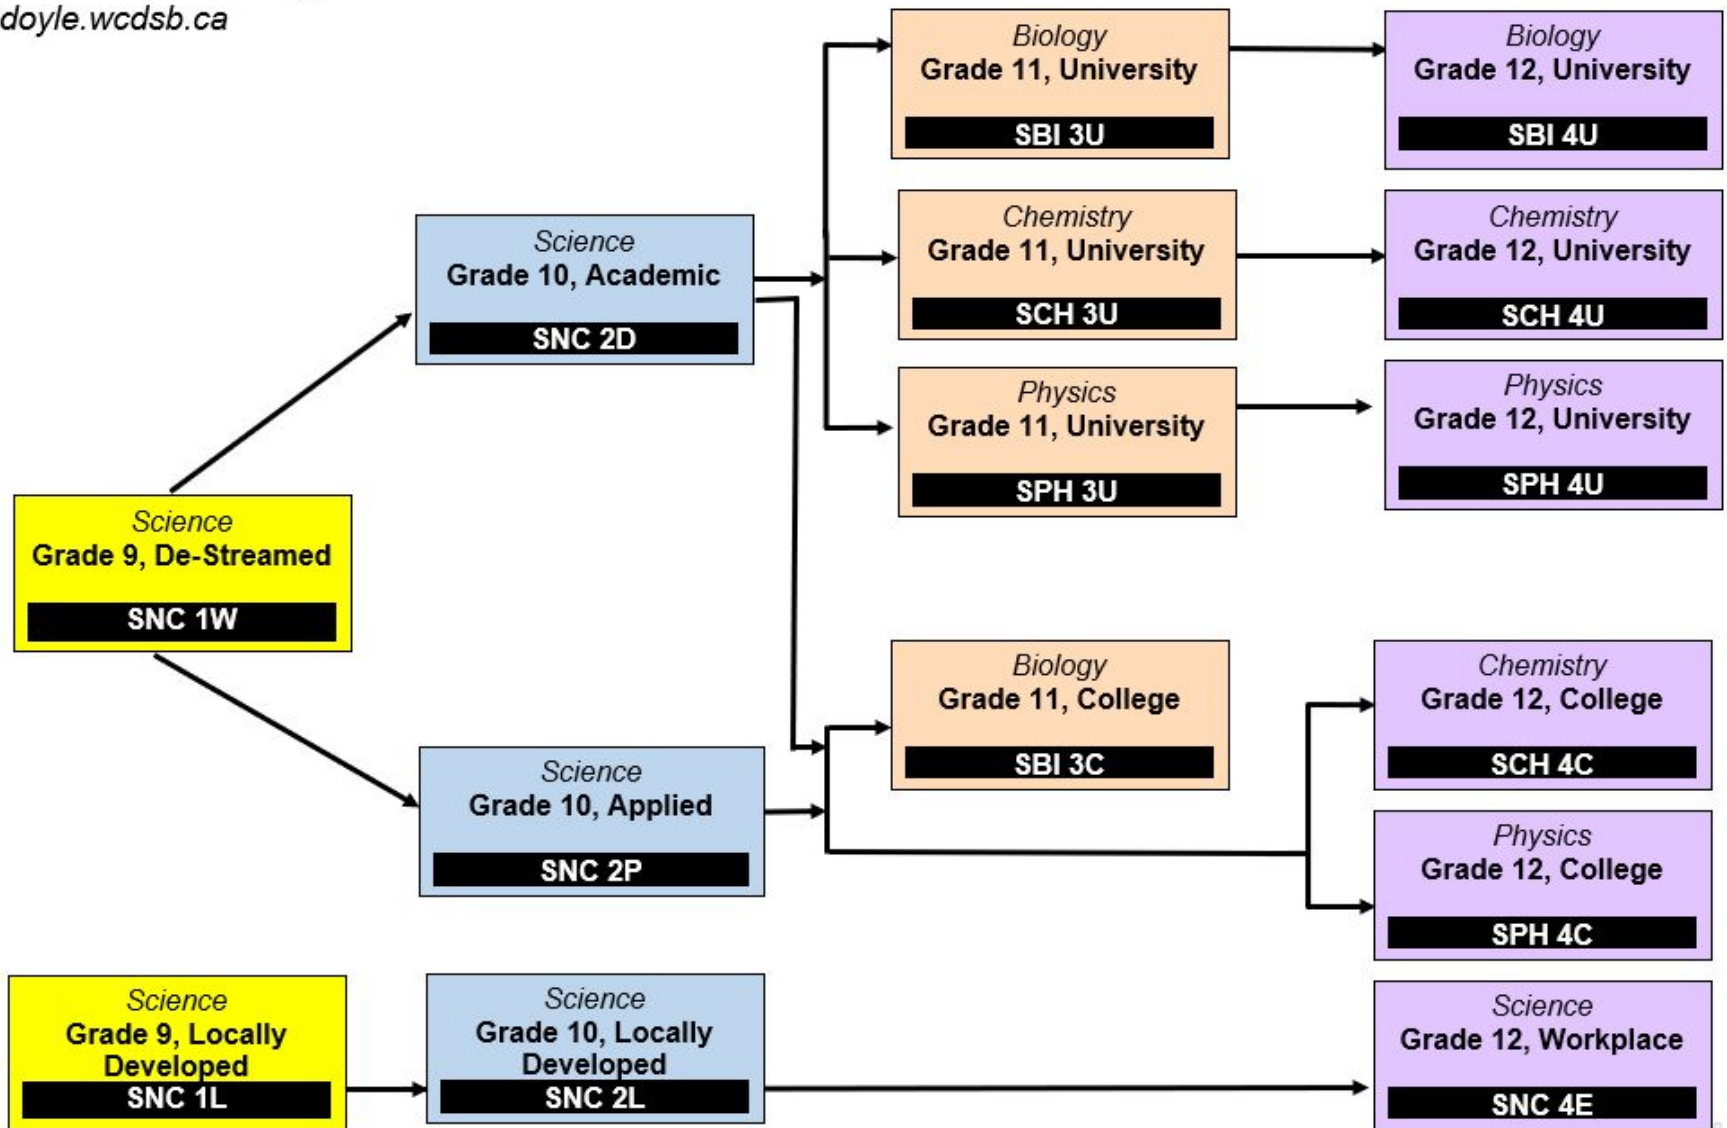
doyle.wcdsb.ca

Science
Grade 9, De-Streamed
SNC 1W

Science
Grade 10, Academic
SNC 2D

Science
Grade 10, Applied
SNC 2P

Biology
Grade 11, University
SBI 3U

Chemistry
Grade 11, University
SCH 3U

Physics
Grade 11, University
SPH 3U

Biology
Grade 12, University
SBI 4U

Chemistry
Grade 12, University
SCH 4U

Physics
Grade 12, University
SPH 4U

Biology
Grade 11, College
SBI 3C

Chemistry
Grade 12, College
SCH 4C

Physics
Grade 12, College
SPH 4C

Science
Grade 9, Locally Developed
SNC 1L

Science
Grade 10, Locally Developed
SNC 2L

Science
Grade 12, Workplace
SNC 4E